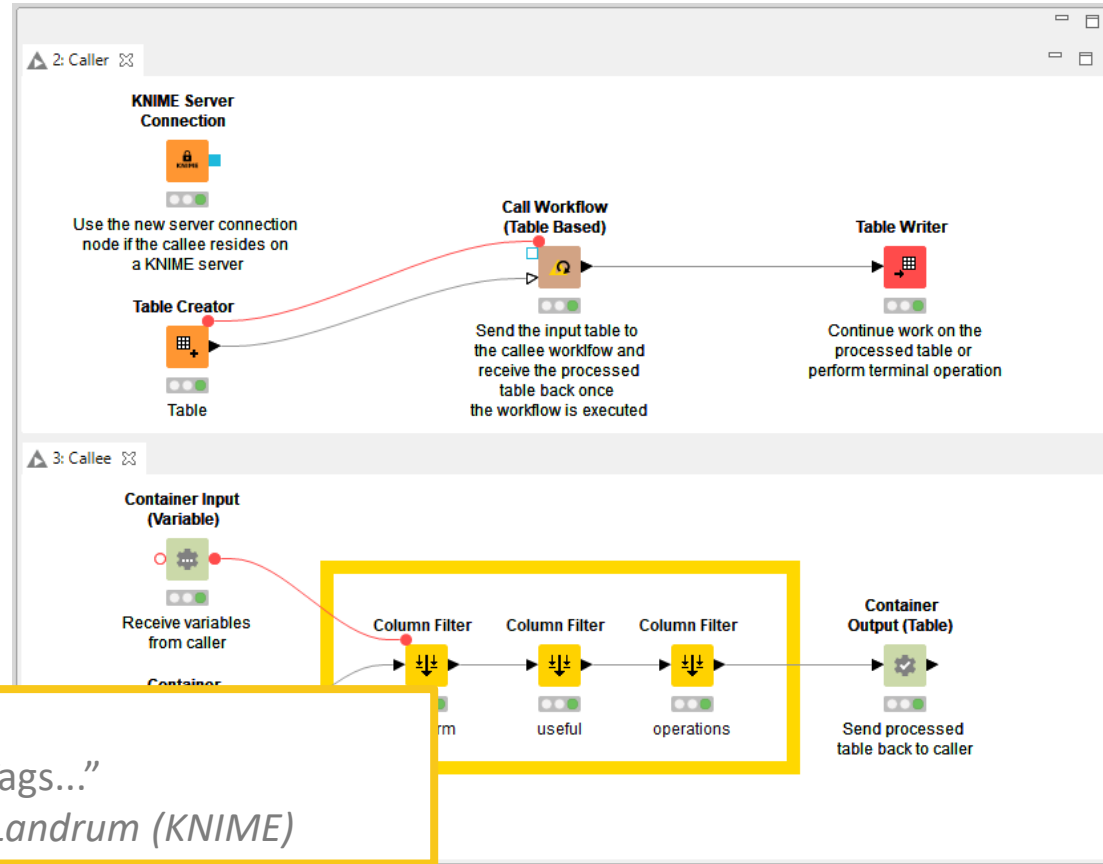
2: Caller

KNIME Server Connection

Use the new server connection node if the callee resides on a KNIME server

Table Creator

Table

Call Workflow (Table Based)

Send the input table to the callee workflow and receive the processed table back once the workflow is executed

Table Writer

Continue work on the processed table or perform terminal operation

3: Callee

Container Input (Variable)

Receive variables from caller

Container

Column Filter

rm

Column Filter

useful

Column Filter

operations

Container Output (Table)

Send processed table back to caller

ags...”

Landrum (KNIME)